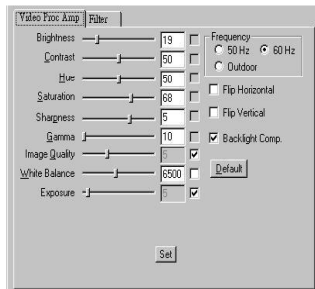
Video Proc Amp | Filter

Brightness 19
Contrast 50
Hue 50
Saturation 68
Sharpness 5
Gamma 10
Image Quality 5
White Balance 6500
Exposure 5

Frequency
50 Hz
60 Hz
Outdoor

Flip Horizontal
Flip Vertical
Backlight Comp.

Default

Set